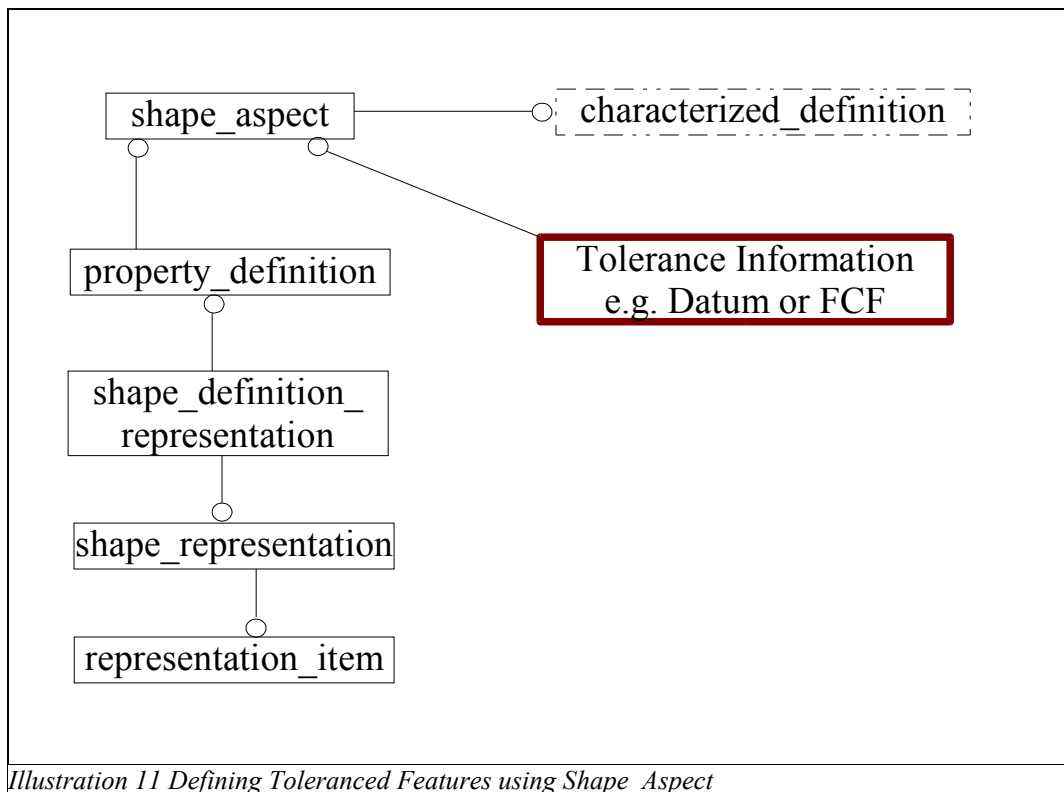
shape_aspect

characterized_definition

property_definition

Tolerance Information
e.g. Datum or FCF

shape_definition_
representation

shape_representation

representation_item

Illustration 11 Defining Toleranced Features using Shape Aspect